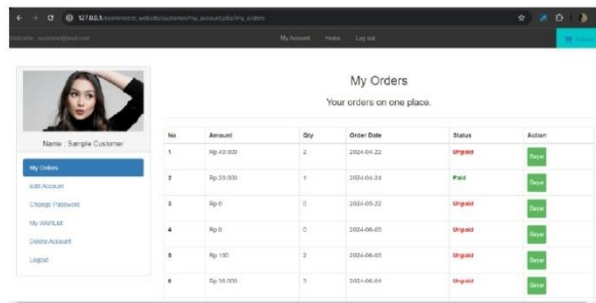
127.0.0.1/ecommerce_website/customer/my_account.php?my_orders

Welcome : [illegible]

My Account Home Log out

0 Items

Name : Sample Customer

My Orders

Edit Account

Change Password

My Wishlist

Delete Account

Logout

My Orders

Your orders on one place.

| No | Amount | Qty | Order Date | Status | Action |
|---|---|---|---|---|---|
| 1 | Rp 40.000 | 2 | 2024-04-22 | Unpaid | Bayar |
| 2 | Rp 20.000 | 1 | 2024-04-24 | Paid | Bayar |
| 3 | Rp 0 | 0 | 2024-05-22 | Unpaid | Bayar |
| 4 | Rp 0 | 0 | 2024-06-03 | Unpaid | Bayar |
| 5 | Rp 100 | 2 | 2024-06-03 | Unpaid | Bayar |
| 6 | Rp 50.000 | 2 | 2024-06-04 | Unpaid | Bayar |